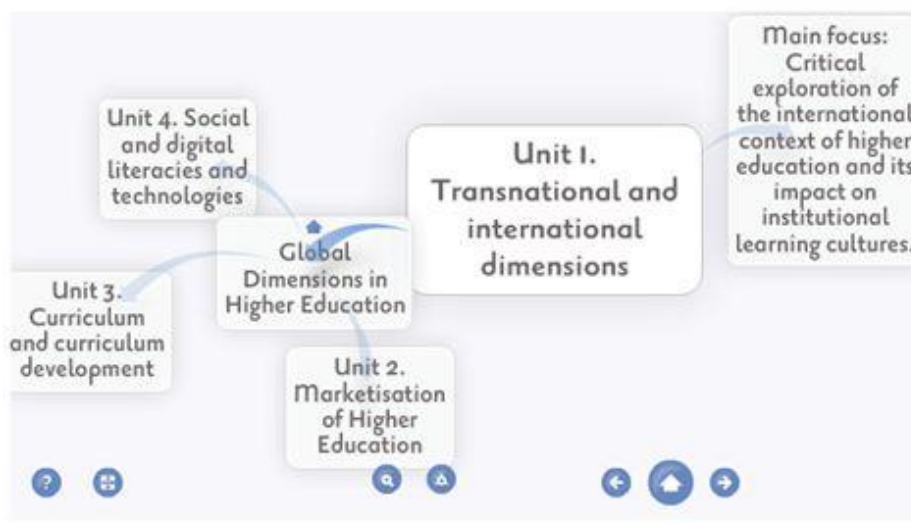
Unit 4. Social and digital literacies and technologies

Global Dimensions in Higher Education

Unit 1. Transnational and international dimensions

Main focus: Critical exploration of the international context of higher education and its impact on institutional learning cultures.

Unit 3. Curriculum and curriculum development

Unit 2. Marketisation of Higher Education